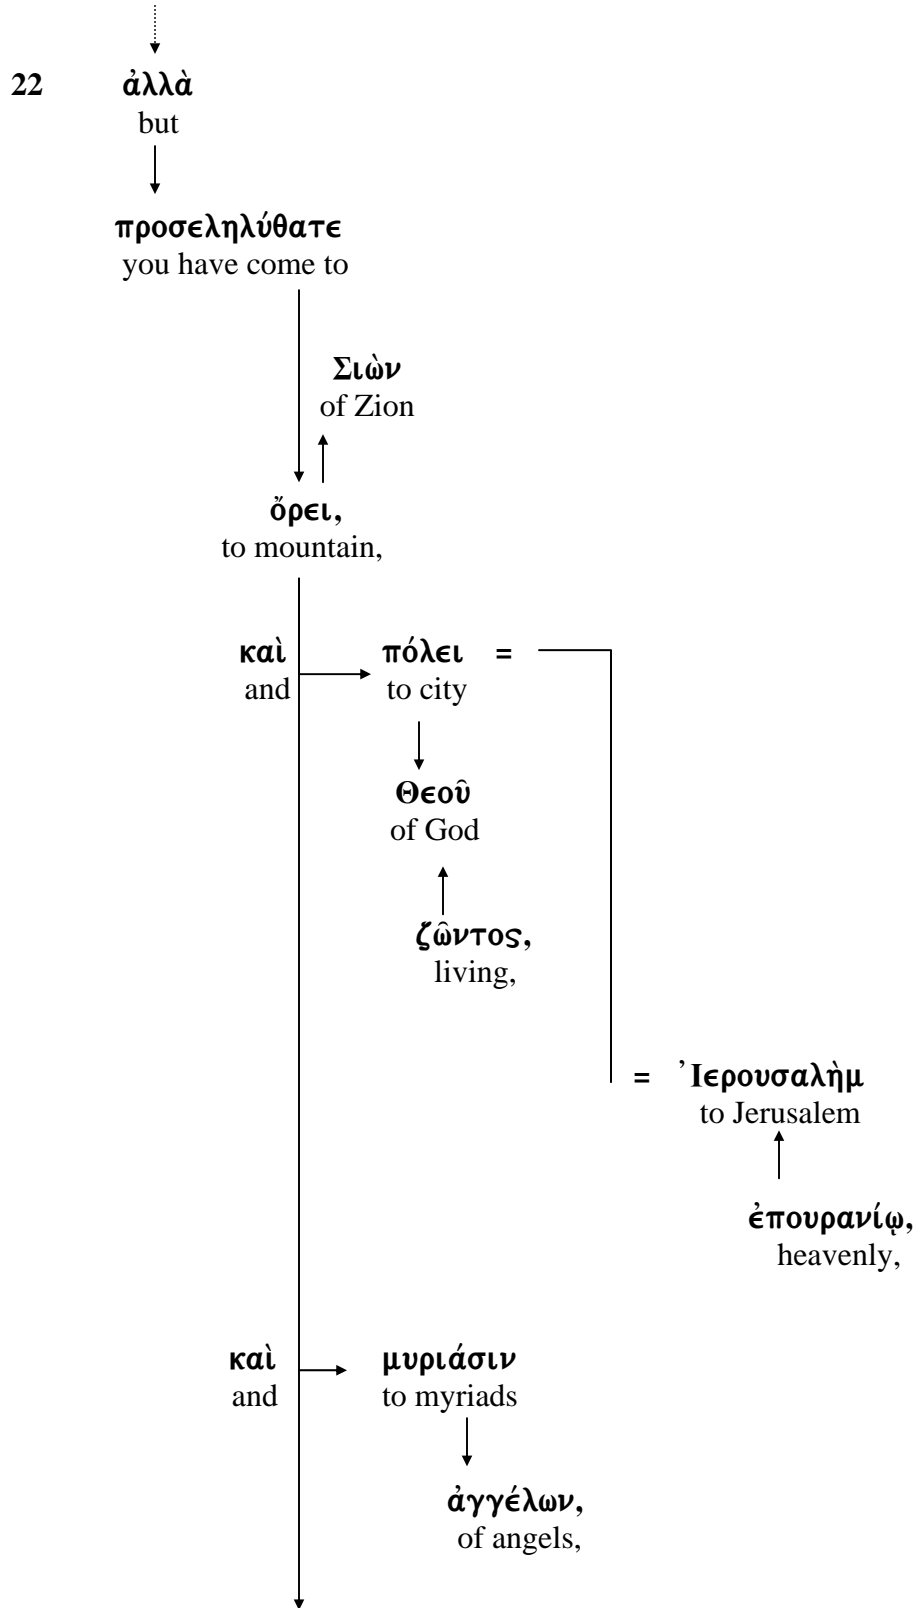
22 ἀλλὰ
but

προσεληλύθατε
you have come to

Σιὼν
of Zion

ὄρει,
to mountain,

καὶ
and

πόλει =
to city

Θεοῦ
of God

ζῶντος,
living,

= Ἰερουσαλὴμ
to Jerusalem

ἐπουρανίῳ,
heavenly,

καὶ
and

μυριάσιν
to myriads

ἀγγέλων,
of angels,